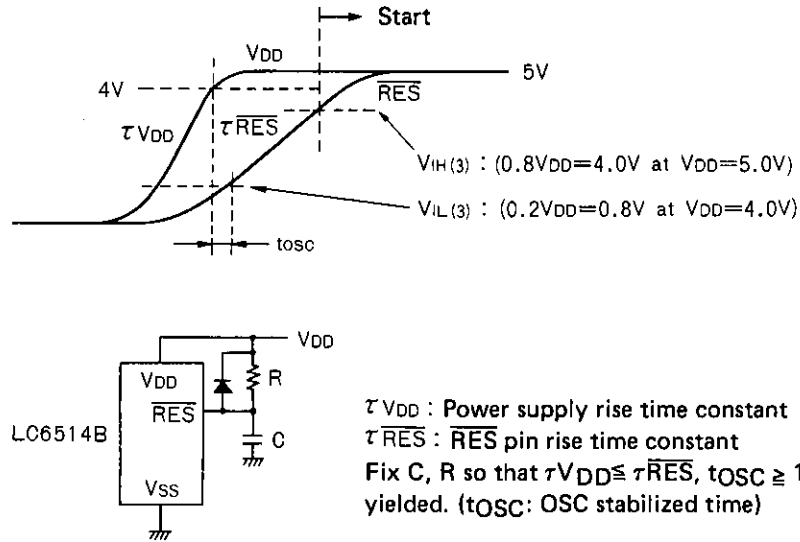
Start

$V_{DD}$

5V

4V

$\overline{RES}$

$\tau V_{DD}$

$\tau \overline{RES}$

$V_{IH(3)}$ : ($0.8V_{DD}=4.0V$ at $V_{DD}=5.0V$)

$V_{IL(3)}$ : ($0.2V_{DD}=0.8V$ at $V_{DD}=4.0V$)

$t_{OSC}$

$V_{DD}$

$V_{DD}$

$\overline{RES}$

R

C

LC6514B

$V_{SS}$

$\tau V_{DD}$ : Power supply rise time constant

$\tau \overline{RES}$ : $\overline{RES}$ pin rise time constant

Fix C, R so that $\tau V_{DD} \leqq \tau \overline{RES}$, $t_{OSC} \geqq 1$ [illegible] yielded. ($t_{OSC}$: OSC stabilized time)